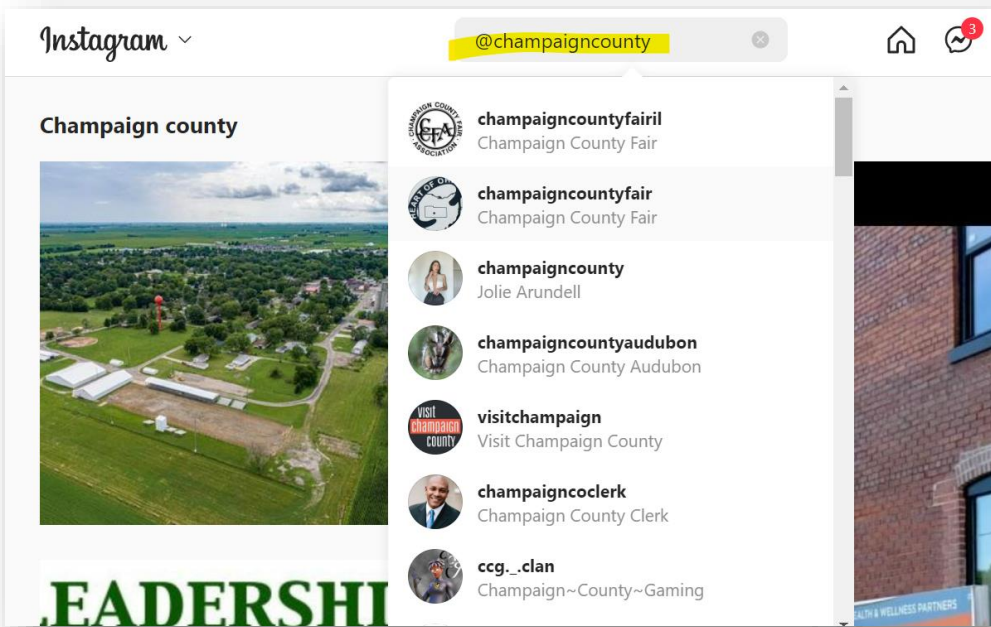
Instagram

@champaigncounty

3

Champaign county

champaigncountyfairil
Champaign County Fair

champaigncountyfair
Champaign County Fair

champaigncounty
Jolie Arundell

champaigncountyaudubon
Champaign County Audubon

visitchampaign
Visit Champaign County

champaigncoclerk
Champaign County Clerk

ccg._.clan
Champaign~County~Gaming

LEADERSHI

CHAMPAIGN COUNTY FAIR ASSOCIATION

CCFA

HEART OF OHIO

visit champaign county

HEALTH & WELLNESS PARTNERS